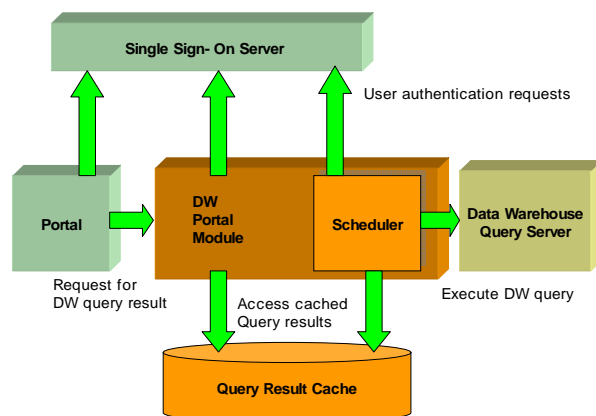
Single Sign- On Server

User authentication requests

Portal

DW Portal Module

Scheduler

Data Warehouse Query Server

Request for DW query result

Access cached Query results

Execute DW query

Query Result Cache